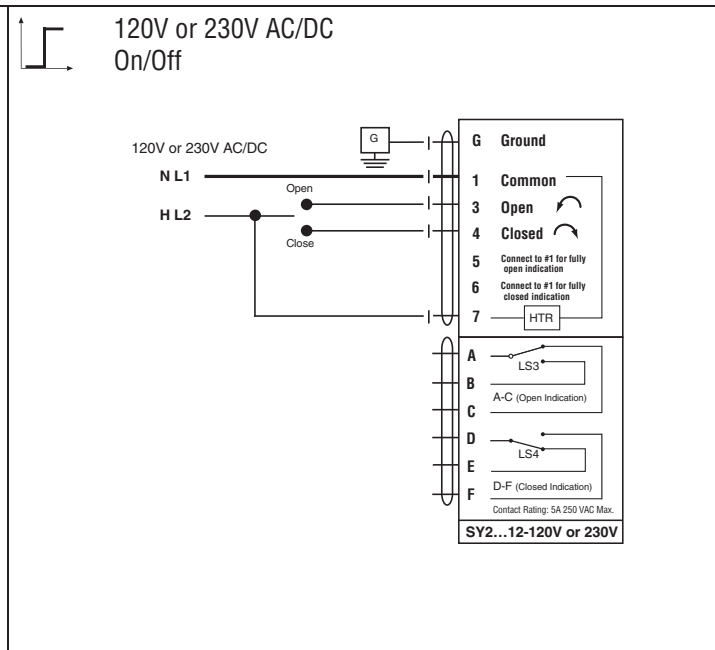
120V or 230V AC/DC
On/Off

120V or 230V AC/DC

N L1

H L2

Open

Close

G

G Ground

1 Common

3 Open

4 Closed

5 Connect to #1 for fully open indication

6 Connect to #1 for fully closed indication

7 HTR

A

B

C

LS3

A-C (Open Indication)

D

E

F

LS4

D-F (Closed Indication)

Contact Rating: 5A 250 VAC Max.

SY2…12-120V or 230V